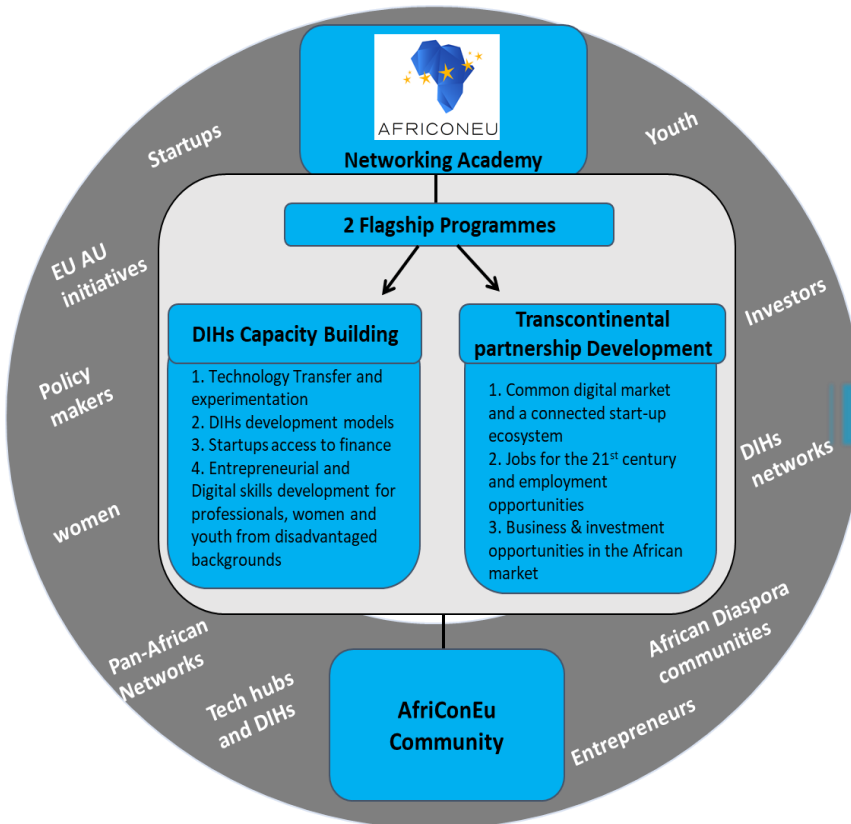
AFRICONEU

Networking Academy

2 Flagship Programmes

DIHs Capacity Building

1. Technology Transfer and experimentation
2. DIHs development models
3. Startups access to finance
4. Entrepreneurial and Digital skills development for professionals, women and youth from disadvantaged backgrounds

Transcontinental partnership Development

1. Common digital market and a connected start-up ecosystem
2. Jobs for the 21$^{st}$ century and employment opportunities
3. Business & investment opportunities in the African market

AfriConEu Community

Startups

Youth

EU AU initiatives

Investors

Policy makers

DIHs networks

women

Pan-African Networks

African Diaspora communities

Tech hubs and DIHs

Entrepreneurs